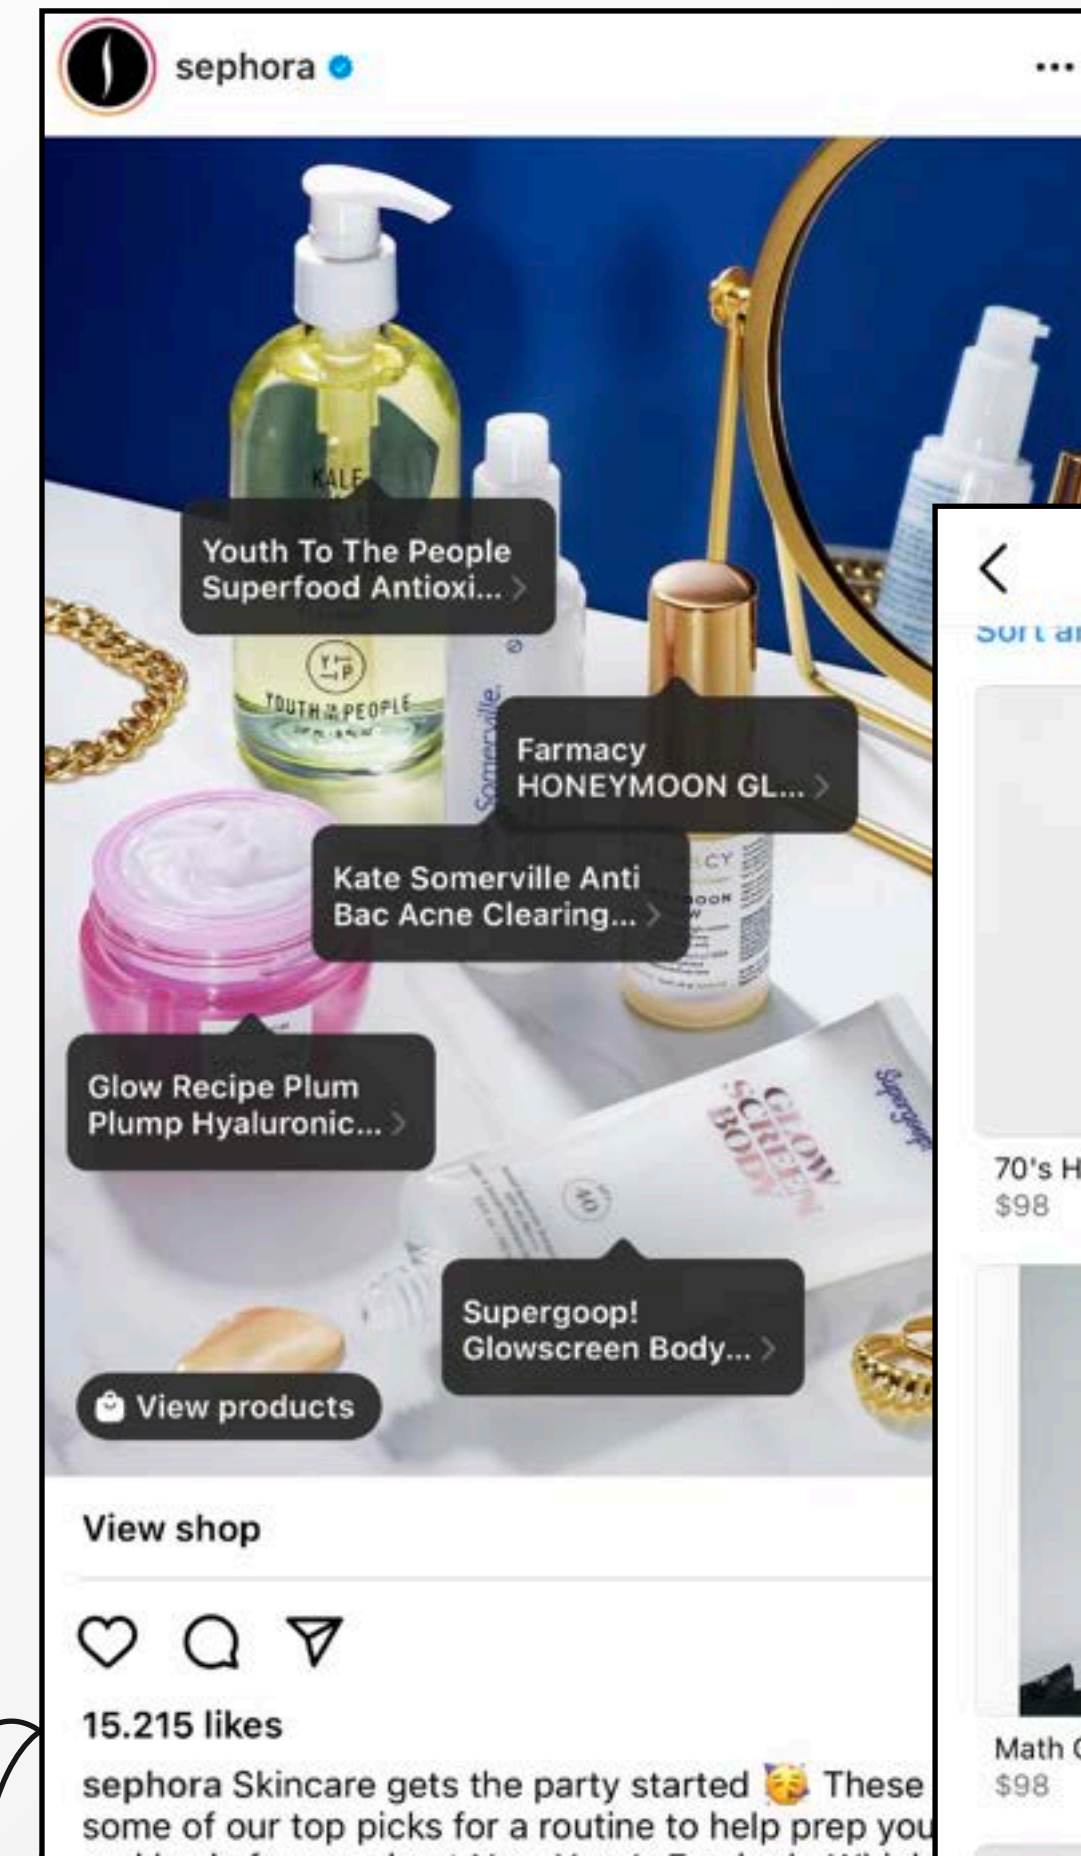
sephora

KALE

YOUTH TO THE PEOPLE

Somerville

Youth To The People Superfood Antioxi...

Farmacy HONEYMOON GL...

Kate Somerville Anti Bac Acne Clearing...

Glow Recipe Plum Plump Hyaluronic...

GLOW SCREEN BODY

Supergoop!

Supergoop! Glowscreen Body...

View products

View shop

15.215 likes

sephora Skincare gets the party started 🥳 These some of our top picks for a routine to help prep you

Sort a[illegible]

70's H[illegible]
$98

Math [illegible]
$98